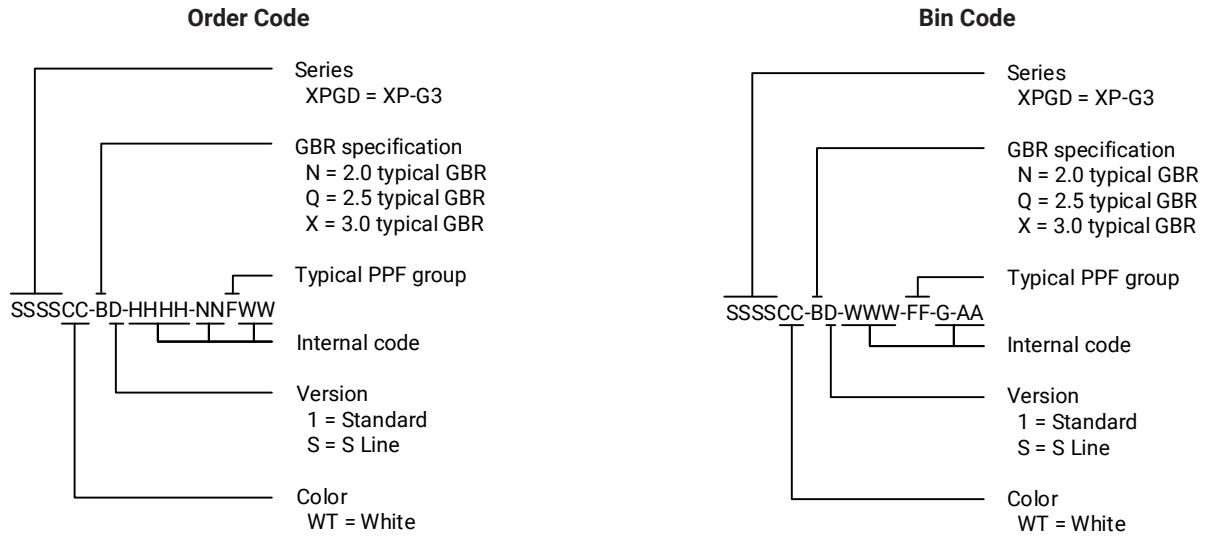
Order Code

Series
XPGD = XP-G3

GBR specification
N = 2.0 typical GBR
Q = 2.5 typical GBR
X = 3.0 typical GBR

SSSSCC-BD-HHHH-NNFWW

Typical PPF group

Internal code

Version
1 = Standard
S = S Line

Color
WT = White

Bin Code

Series
XPGD = XP-G3

GBR specification
N = 2.0 typical GBR
Q = 2.5 typical GBR
X = 3.0 typical GBR

SSSSCC-BD-WWW-FF-G-AA

Typical PPF group

Internal code

Version
1 = Standard
S = S Line

Color
WT = White